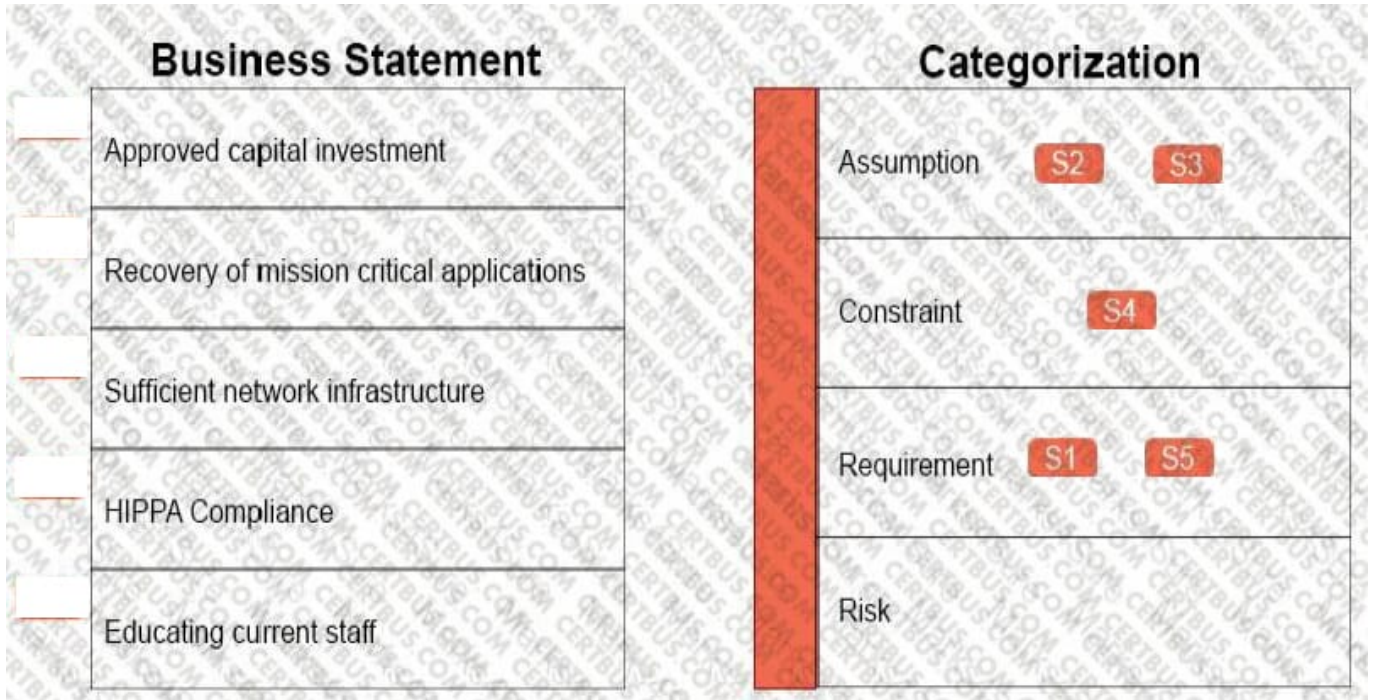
Business Statement

| |
|---|
| Approved capital investment |
| Recovery of mission critical applications |
| Sufficient network infrastructure |
| HIPPA Compliance |
| Educating current staff |

Categorization

| | |
|---|---|
| Assumption | S2 S3 |
| Constraint | S4 |
| Requirement | S1 S5 |
| Risk | |